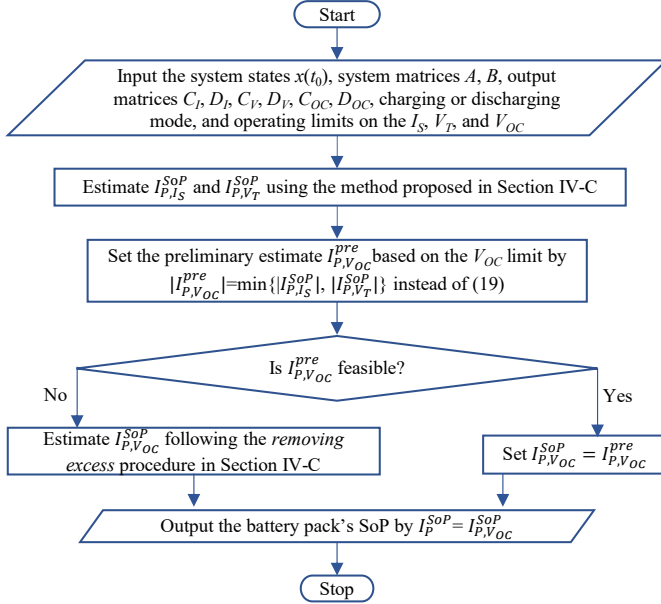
Start

Input the system states $x(t_0)$, system matrices $A$, $B$, output matrices $C_I$, $D_I$, $C_V$, $D_V$, $C_{OC}$, $D_{OC}$, charging or discharging mode, and operating limits on the $I_S$, $V_T$, and $V_{OC}$

Estimate $I_{P,I_S}^{SoP}$ and $I_{P,V_T}^{SoP}$ using the method proposed in Section IV-C

Set the preliminary estimate $I_{P,V_{OC}}^{pre}$ based on the $V_{OC}$ limit by $|I_{P,V_{OC}}^{pre}|$=min{$|I_{P,I_S}^{SoP}|$, $|I_{P,V_T}^{SoP}|$} instead of (19)

Is $I_{P,V_{OC}}^{pre}$ feasible?

No

Yes

Estimate $I_{P,V_{OC}}^{SoP}$ following the *removing excess* procedure in Section IV-C

Set $I_{P,V_{OC}}^{SoP} = I_{P,V_{OC}}^{pre}$

Output the battery pack's SoP by $I_P^{SoP} = I_{P,V_{OC}}^{SoP}$

Stop